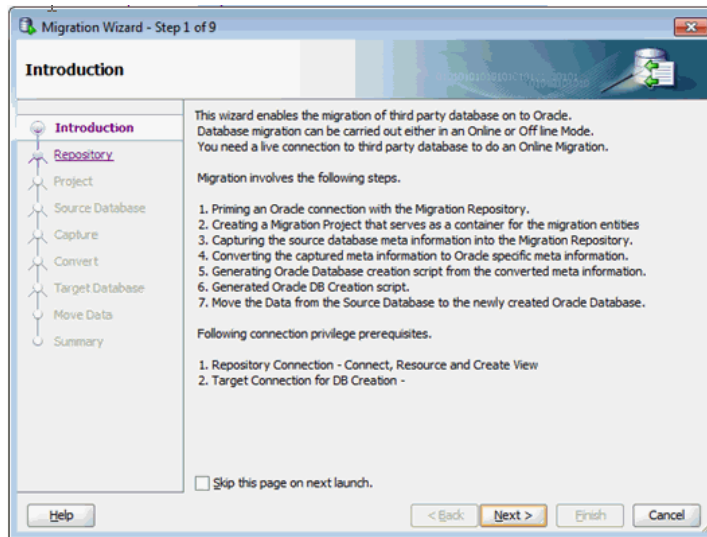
Migration Wizard - Step 1 of 9

Introduction

Introduction
Repository
Project
Source Database
Capture
Convert
Target Database
Move Data
Summary

This wizard enables the migration of third party database on to Oracle. Database migration can be carried out either in an Online or Off line Mode. You need a live connection to third party database to do an Online Migration.

Migration involves the following steps.

1. Priming an Oracle connection with the Migration Repository.
2. Creating a Migration Project that serves as a container for the migration entities
3. Capturing the source database meta information into the Migration Repository.
4. Converting the captured meta information to Oracle specific meta information.
5. Generating Oracle Database creation script from the converted meta information.
6. Generated Oracle DB Creation script.
7. Move the Data from the Source Database to the newly created Oracle Database.

Following connection privilege prerequisites.

1. Repository Connection - Connect, Resource and Create View
2. Target Connection for DB Creation -

Skip this page on next launch.

Help
< Back
Next >
Finish
Cancel